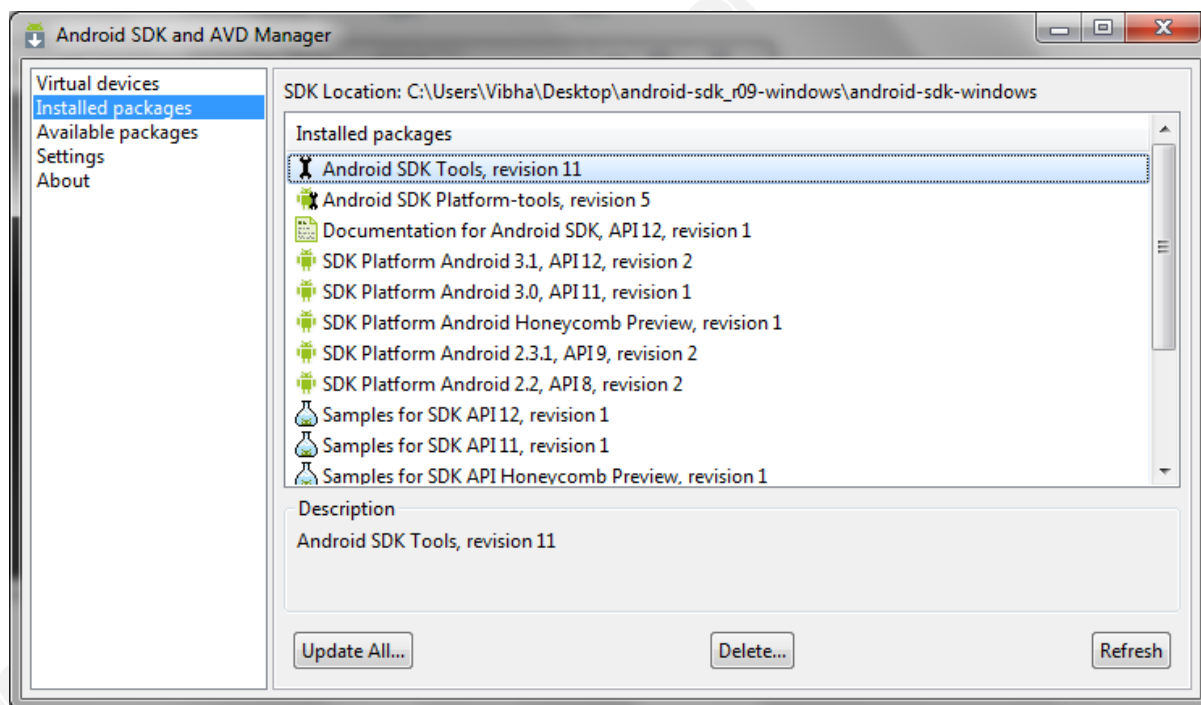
Android SDK and AVD Manager

Virtual devices
Installed packages
Available packages
Settings
About

SDK Location: C:\Users\Vibha\Desktop\android-sdk_r09-windows\android-sdk-windows

Installed packages
Android SDK Tools, revision 11
Android SDK Platform-tools, revision 5
Documentation for Android SDK, API 12, revision 1
SDK Platform Android 3.1, API 12, revision 2
SDK Platform Android 3.0, API 11, revision 1
SDK Platform Android Honeycomb Preview, revision 1
SDK Platform Android 2.3.1, API 9, revision 2
SDK Platform Android 2.2, API 8, revision 2
Samples for SDK API 12, revision 1
Samples for SDK API 11, revision 1
Samples for SDK API Honeycomb Preview, revision 1

Description
Android SDK Tools, revision 11

Update All...
Delete...
Refresh